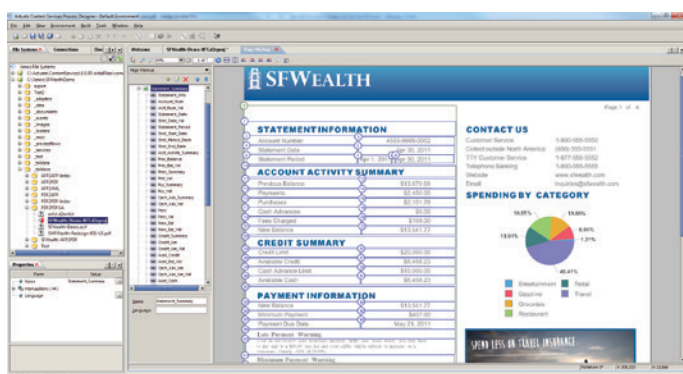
Actuate Content Services Projects Designer - Default Environment

File Edit View Environment Build Tools Window Help

File Systems Connections

Welcome SFWealth-Draw-MTLd.jvpg

SFWEALTH

Page 1 of 4

STATEMENT INFORMATION

Account Number 4555-8888-0002

Statement Date Apr 30, 2011

Statement Period Apr 1, 2011 - Apr 30, 2011

ACCOUNT ACTIVITY SUMMARY

Previous Balance $13,470.68

Payments $2,450.00

Purchases $2,181.29

Cash Advances $0.00

Fees Charged $169.30

New Balance $13,541.27

CREDIT SUMMARY

Credit Limit $20,000.00

Available Credit $6,458.23

Cash Advance Limit $10,000.00

Available Cash $6,458.23

PAYMENT INFORMATION

New Balance $13,541.27

Minimum Payment $407.00

Payment Due Date May 25, 2011

Late Payment Warning

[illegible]

Minimum Payment Warning

CONTACT US

Customer Service 1-800-555-5552

Collect outside North America (800) 555-5551

TTY Customer Service 1-877-555-5552

Telephone Banking 1-800-555-5555

Website www.sfwealth.com

Email inquiries@sfwealth.com

SPENDING BY CATEGORY

16.05%

13.61%

13.91%

6.94%

1.21%

48.41%

Entertainment

Retail

Gasoline

Travel

Groceries

Restaurant

SPEND LESS ON TRAVEL INSURANCE

Properties

Name Value

Name Statement_Summary

Language